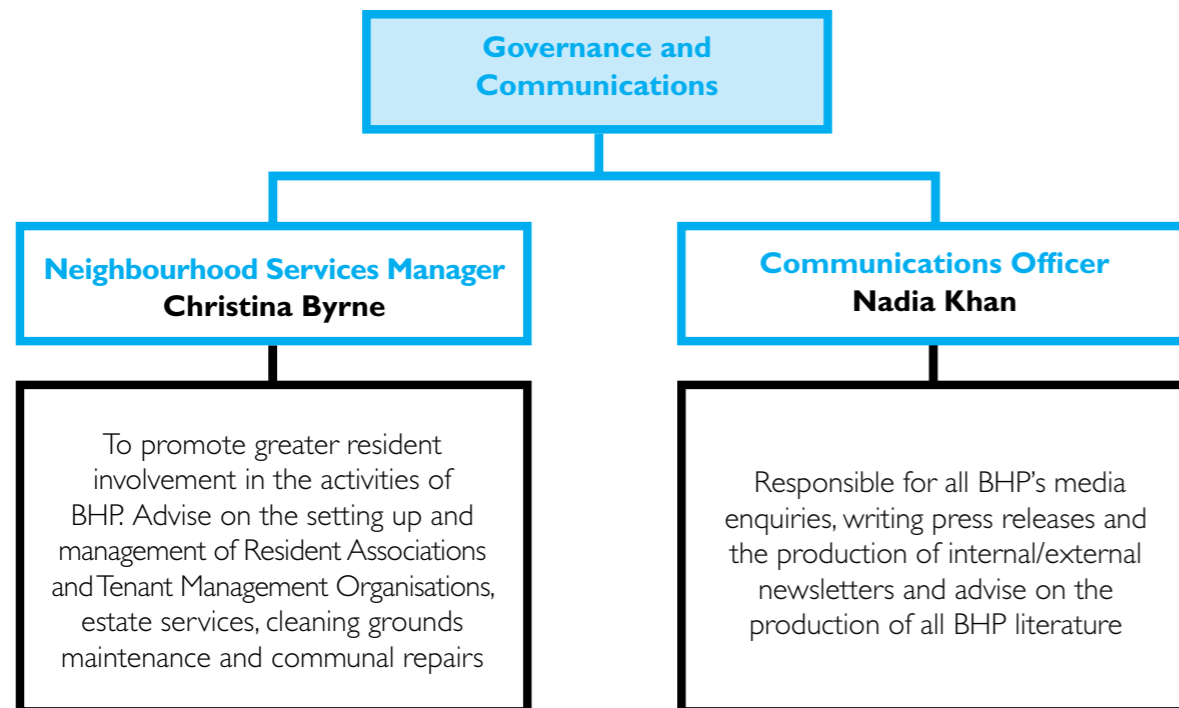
Governance and Communications

Neighbourhood Services Manager
Christina Byrne

Communications Officer
Nadia Khan

To promote greater resident involvement in the activities of BHP. Advise on the setting up and management of Resident Associations and Tenant Management Organisations, estate services, cleaning grounds maintenance and communal repairs

Responsible for all BHP's media enquiries, writing press releases and the production of internal/external newsletters and advise on the production of all BHP literature